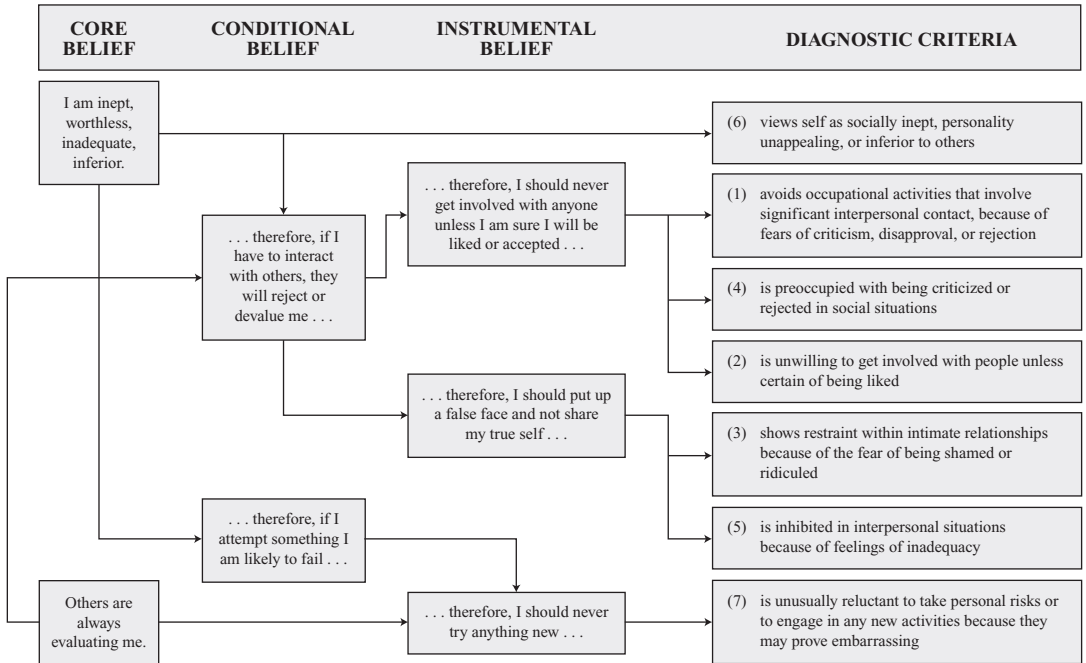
CORE BELIEF

CONDITIONAL BELIEF

INSTRUMENTAL BELIEF

DIAGNOSTIC CRITERIA

I am inept, worthless, inadequate, inferior.

(6) views self as socially inept, personality unappealing, or inferior to others

. . . therefore, I should never get involved with anyone unless I am sure I will be liked or accepted . . .

(1) avoids occupational activities that involve significant interpersonal contact, because of fears of criticism, disapproval, or rejection

. . . therefore, if I have to interact with others, they will reject or devalue me . . .

(4) is preoccupied with being criticized or rejected in social situations

(2) is unwilling to get involved with people unless certain of being liked

. . . therefore, I should put up a false face and not share my true self . . .

(3) shows restraint within intimate relationships because of the fear of being shamed or ridiculed

(5) is inhibited in interpersonal situations because of feelings of inadequacy

. . . therefore, if I attempt something I am likely to fail . . .

Others are always evaluating me.

. . . therefore, I should never try anything new . . .

(7) is unusually reluctant to take personal risks or to engage in any new activities because they may prove embarrassing